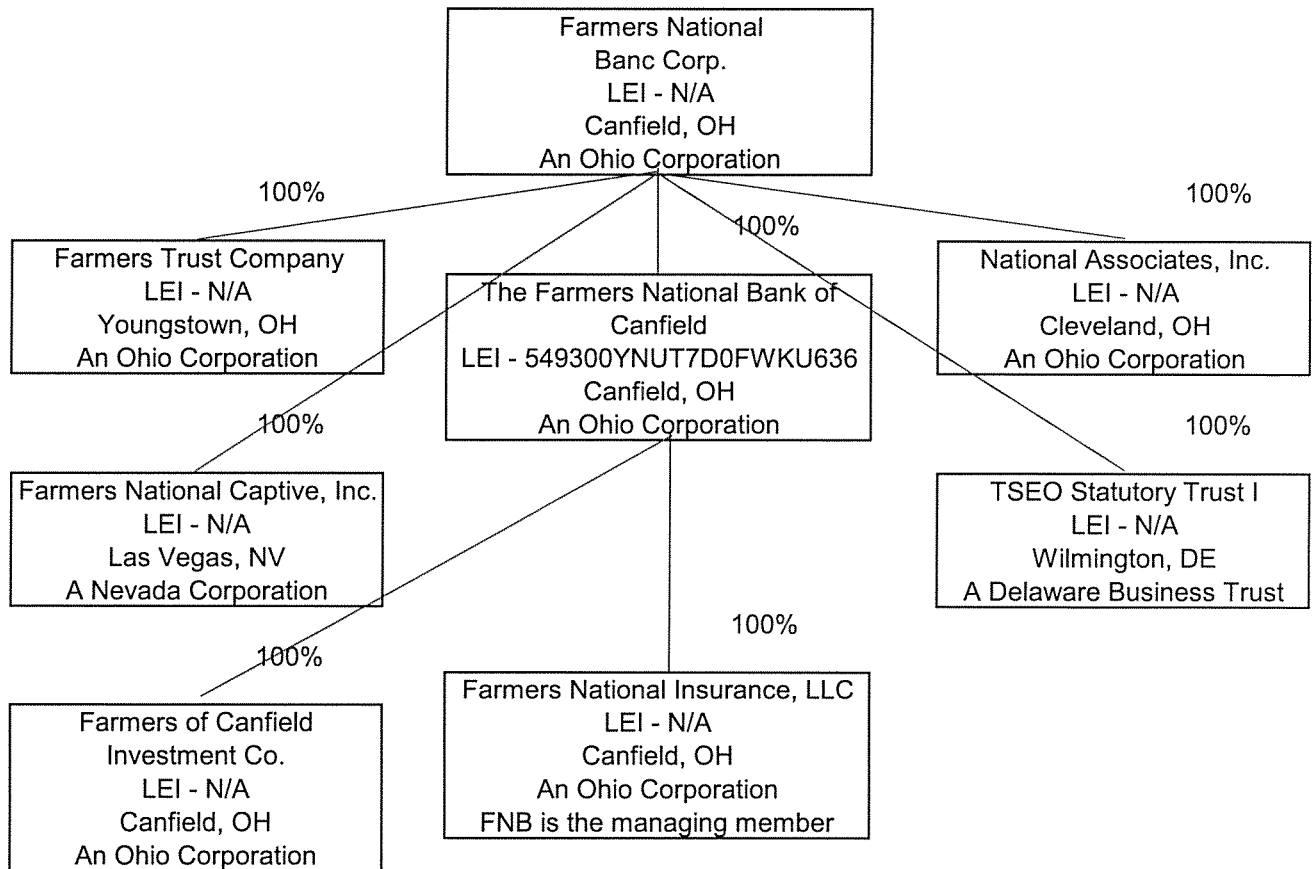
Farmers National
Banc Corp.
LEI - N/A
Canfield, OH
An Ohio Corporation

100%

100%

100%

Farmers Trust Company
LEI - N/A
Youngstown, OH
An Ohio Corporation

The Farmers National Bank of Canfield
LEI - 549300YNUT7D0FWKU636
Canfield, OH
An Ohio Corporation

National Associates, Inc.
LEI - N/A
Cleveland, OH
An Ohio Corporation

100%

100%

Farmers National Captive, Inc.
LEI - N/A
Las Vegas, NV
A Nevada Corporation

TSEO Statutory Trust I
LEI - N/A
Wilmington, DE
A Delaware Business Trust

100%

100%

Farmers of Canfield
Investment Co.
LEI - N/A
Canfield, OH
An Ohio Corporation

Farmers National Insurance, LLC
LEI - N/A
Canfield, OH
An Ohio Corporation
FNB is the managing member